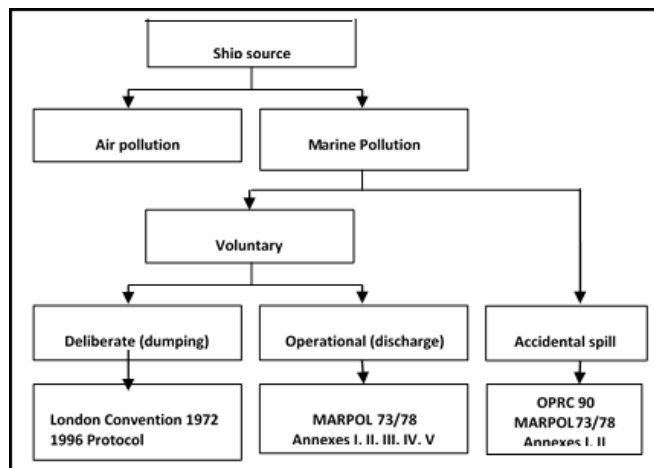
Ship source

Air pollution

Marine Pollution

Voluntary

Deliberate (dumping)

Operational (discharge)

Accidental spill

London Convention 1972
1996 Protocol

MARPOL 73/78
Annexes I, II, III, IV, V

OPRC 90
MARPOL 73/78
Annexes I, II